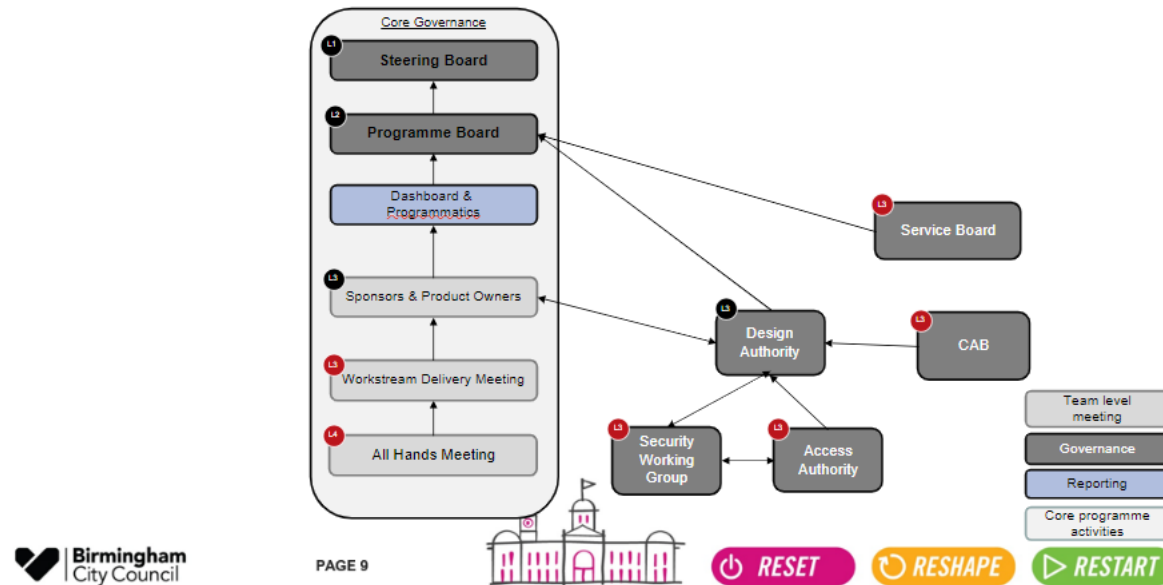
Core Governance

L1 Steering Board

L2 Programme Board

Dashboard & Programmatics

L3 Sponsors & Product Owners

L3 Workstream Delivery Meeting

L4 All Hands Meeting

L3 Service Board

L3 Design Authority

L3 CAB

L3 Security Working Group

L3 Access Authority

Team level meeting

Governance

Reporting

Core programme activities

Birmingham City Council

PAGE 9

RESET

RESHAPE

RESTART